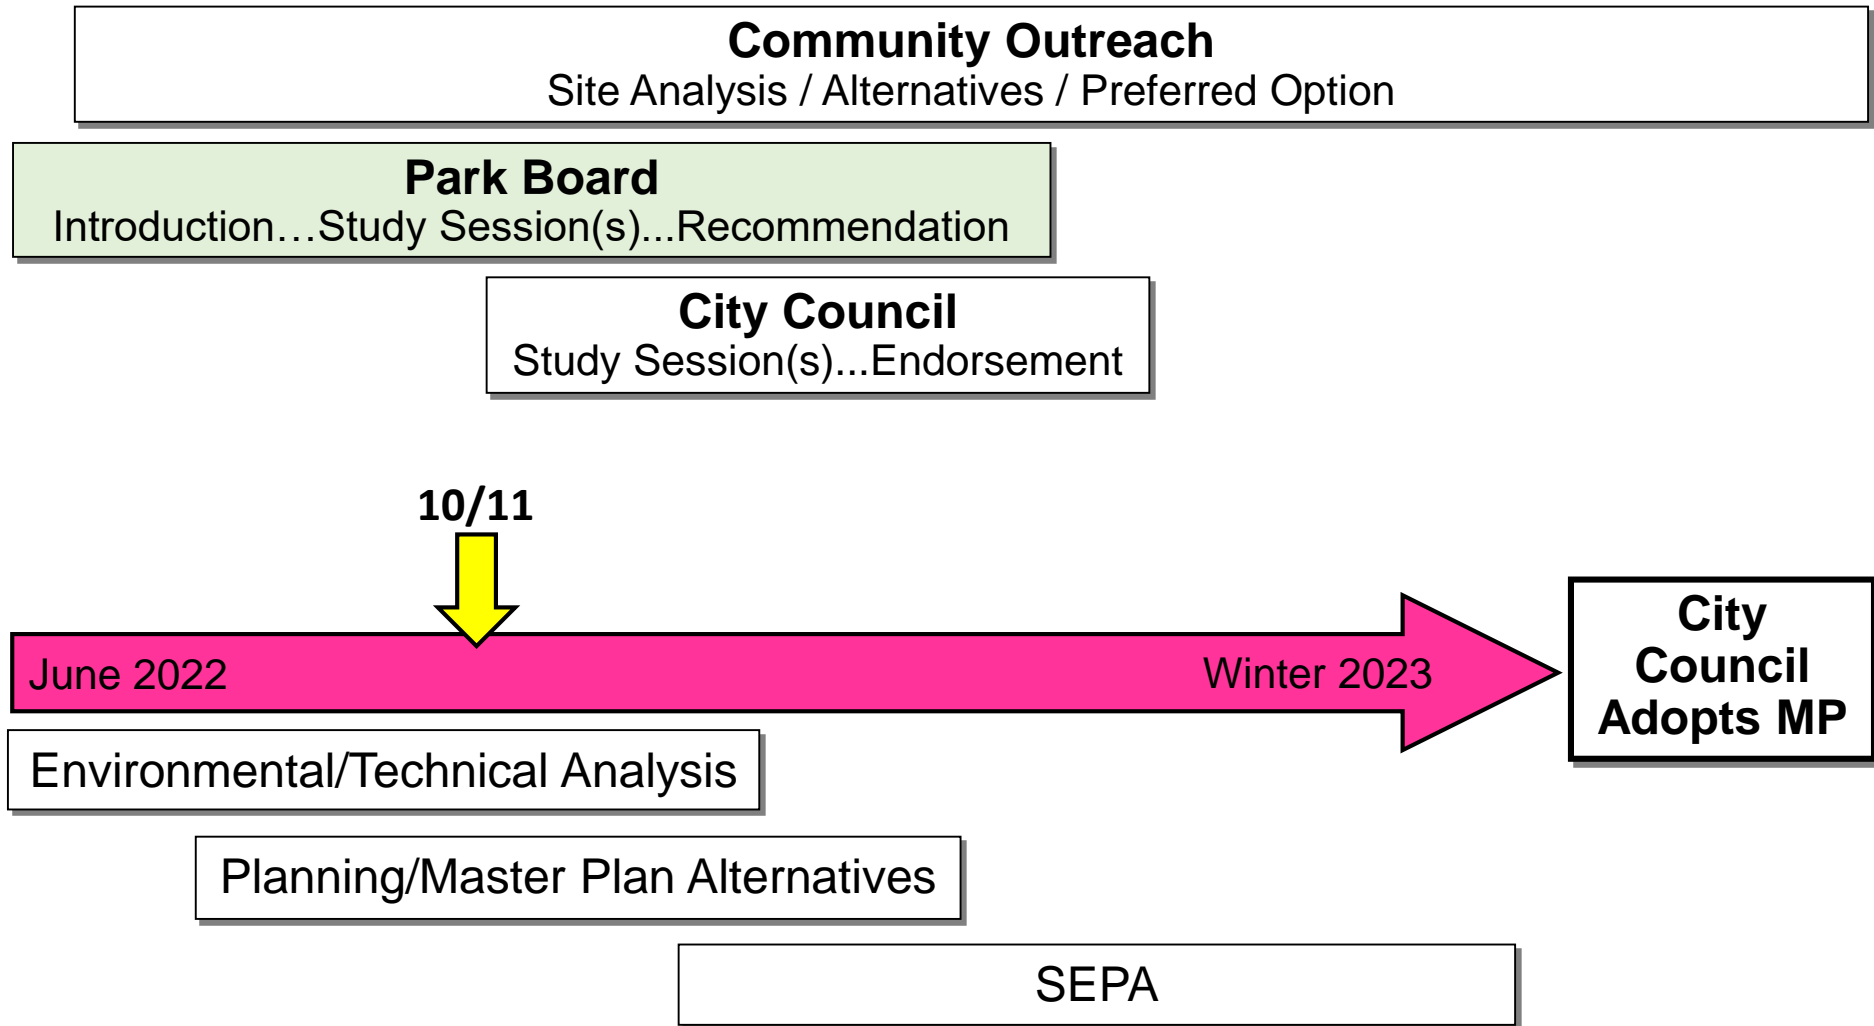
Community Outreach
Site Analysis / Alternatives / Preferred Option

Park Board
Introduction…Study Session(s)...Recommendation

City Council
Study Session(s)...Endorsement

10/11

June 2022

Winter 2023

City Council Adopts MP

Environmental/Technical Analysis

Planning/Master Plan Alternatives

SEPA